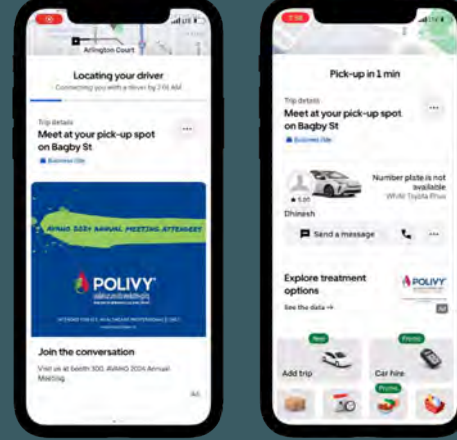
Arlington Court

Locating your driver

Connecting you with a driver by 2:01 AM

Trip details

Meet at your pick-up spot on Bagby St

Business ride

AVAHO 2024 ANNUAL MEETING ATTENDEES

POLIVY

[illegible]

Join the conversation

Visit us at booth 300, AVAHO 2024 Annual Meeting

Ad

7:56

Pick-up in 1 min

Trip details

Meet at your pick-up spot on Bagby St

Business ride

★ 5.00

Number plate is not available

White Toyota Prius

Dhinesh

Send a message

Explore treatment options

See the data →

POLIVY

Ad

New

Add trip

Promo

Car hire

Promo